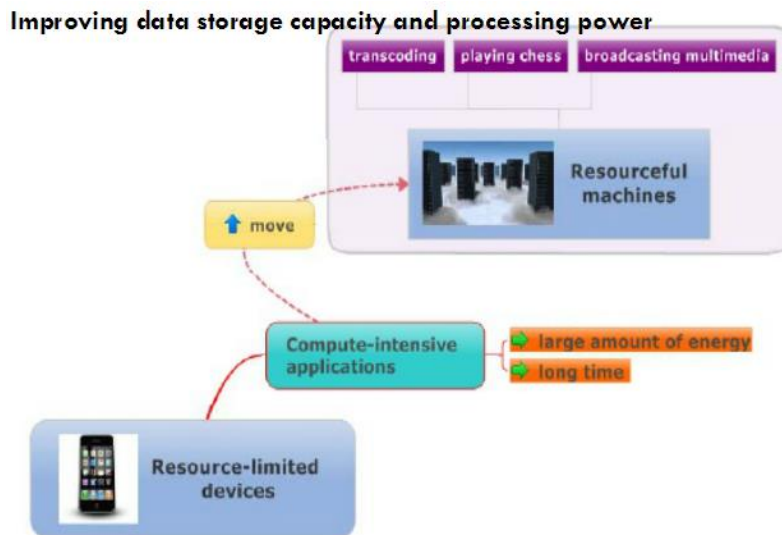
Improving data storage capacity and processing power

transcoding

playing chess

broadcasting multimedia

Resourceful machines

move

Compute-intensive applications

large amount of energy

long time

Resource-limited devices